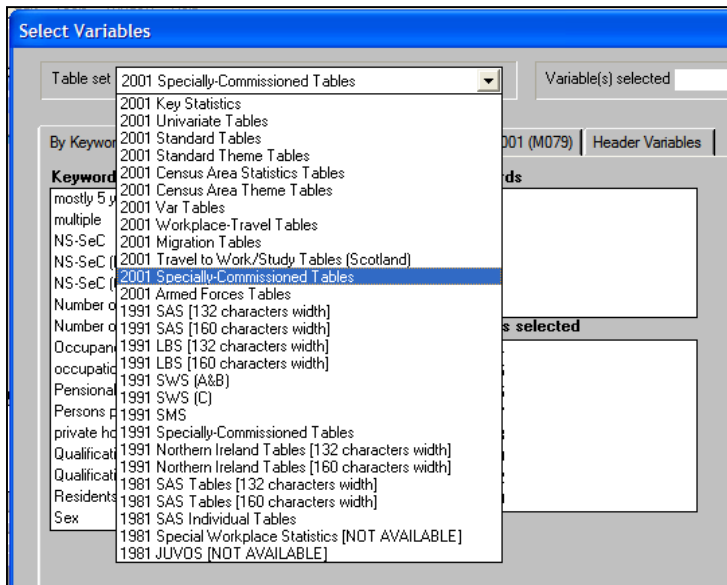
Select Variables

Table set 2001 Specially-Commissioned Tables

Variable(s) selected

By Keywor

001 (M079)

Header Variables

Keyword

rds

mostly 5 y
multiple
NS-SeC
NS-SeC (
NS-SeC (
Number o
Number o
Occupanc
occupatio
Pensional
Persons p
private ho
Qualificati
Qualificati
Residents
Sex

s selected

2001 Key Statistics
2001 Univariate Tables
2001 Standard Tables
2001 Standard Theme Tables
2001 Census Area Statistics Tables
2001 Census Area Theme Tables
2001 Var Tables
2001 Workplace-Travel Tables
2001 Migration Tables
2001 Travel to Work/Study Tables (Scotland)
2001 Specially-Commissioned Tables
2001 Armed Forces Tables
1991 SAS [132 characters width]
1991 SAS [160 characters width]
1991 LBS [132 characters width]
1991 LBS [160 characters width]
1991 SWS (A&B)
1991 SWS (C)
1991 SMS
1991 Specially-Commissioned Tables
1991 Northern Ireland Tables [132 characters width]
1991 Northern Ireland Tables [160 characters width]
1981 SAS Tables [132 characters width]
1981 SAS Tables [160 characters width]
1981 SAS Individual Tables
1981 Special Workplace Statistics [NOT AVAILABLE]
1981 JUVOS [NOT AVAILABLE]